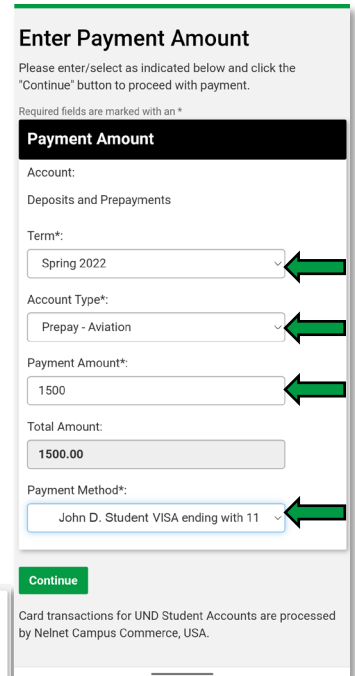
Enter Payment Amount

Please enter/select as indicated below and click the "Continue" button to proceed with payment.

Required fields are marked with an *

Payment Amount

Account:

Deposits and Prepayments

Term*:

Spring 2022

Account Type*:

Prepay - Aviation

Payment Amount*:

1500

Total Amount:

1500.00

Payment Method*:

John D. Student VISA ending with 11

Continue

Card transactions for UND Student Accounts are processed by Nelnet Campus Commerce, USA.